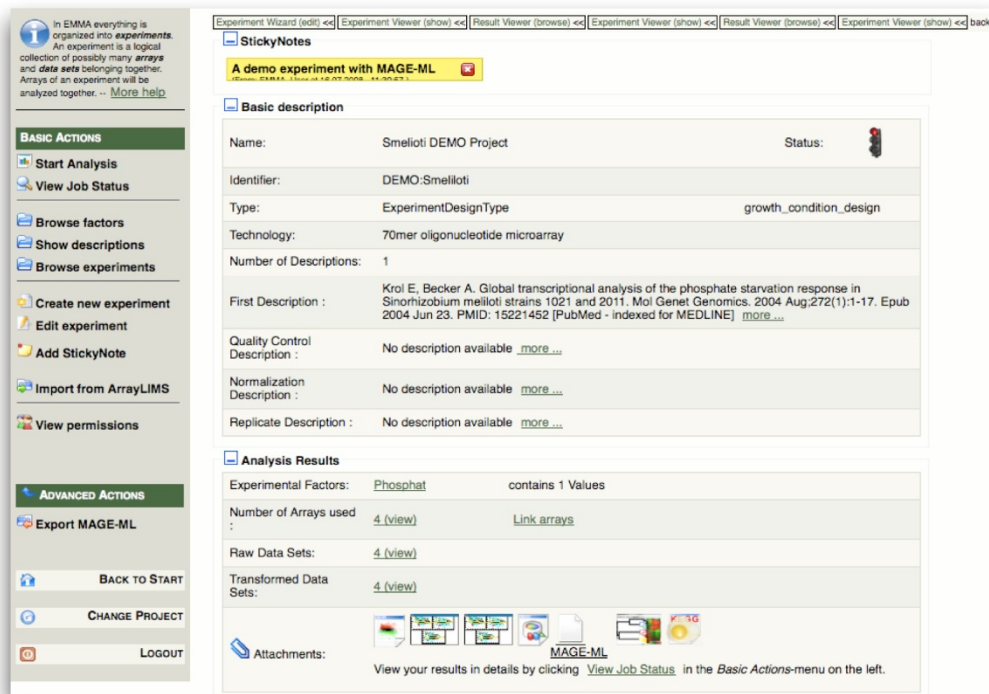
In EMMA everything is organized into *experiments*. An experiment is a logical collection of possibly many *arrays* and *data sets* belonging together. Arrays of an experiment will be analyzed together. -- More help

BASIC ACTIONS

Start Analysis

View Job Status

Browse factors

Show descriptions

Browse experiments

Create new experiment

Edit experiment

Add StickyNote

Import from ArrayLIMS

View permissions

ADVANCED ACTIONS

Export MAGE-ML

BACK TO START

CHANGE PROJECT

LOGOUT

Experiment Wizard (edit) << Experiment Viewer (show) << Result Viewer (browse) << Experiment Viewer (show) << Result Viewer (browse) << Experiment Viewer (show) << back

StickyNotes

A demo experiment with MAGE-ML

(From: EMMA User at 18.07.2008 - 11:30:57 )

Basic description

| | | | |
|---|---|---|---|
| Name: | Smelioti DEMO Project | Status: | |
| Identifier: | DEMO:Smeliloti | | |
| Type: | ExperimentDesignType | growth_condition_design | |
| Technology: | 70mer oligonucleotide microarray | | |
| Number of Descriptions: | 1 | | |
| First Description : | Krol E, Becker A. Global transcriptional analysis of the phosphate starvation response in Sinorhizobium meliloti strains 1021 and 2011. Mol Genet Genomics. 2004 Aug;272(1):1-17. Epub 2004 Jun 23. PMID: 15221452 [PubMed - indexed for MEDLINE] more ... | | |
| Quality Control Description : | No description available more ... | | |
| Normalization Description : | No description available more ... | | |
| Replicate Description : | No description available more ... | | |

Analysis Results

| | | |
|---|---|---|
| Experimental Factors: | Phosphat | contains 1 Values |
| Number of Arrays used : | 4 (view) | Link arrays |
| Raw Data Sets: | 4 (view) | |
| Transformed Data Sets: | 4 (view) | |
| Attachments: | MAGE-ML View your results in details by clicking View Job Status in the *Basic Actions*-menu on the left. | |